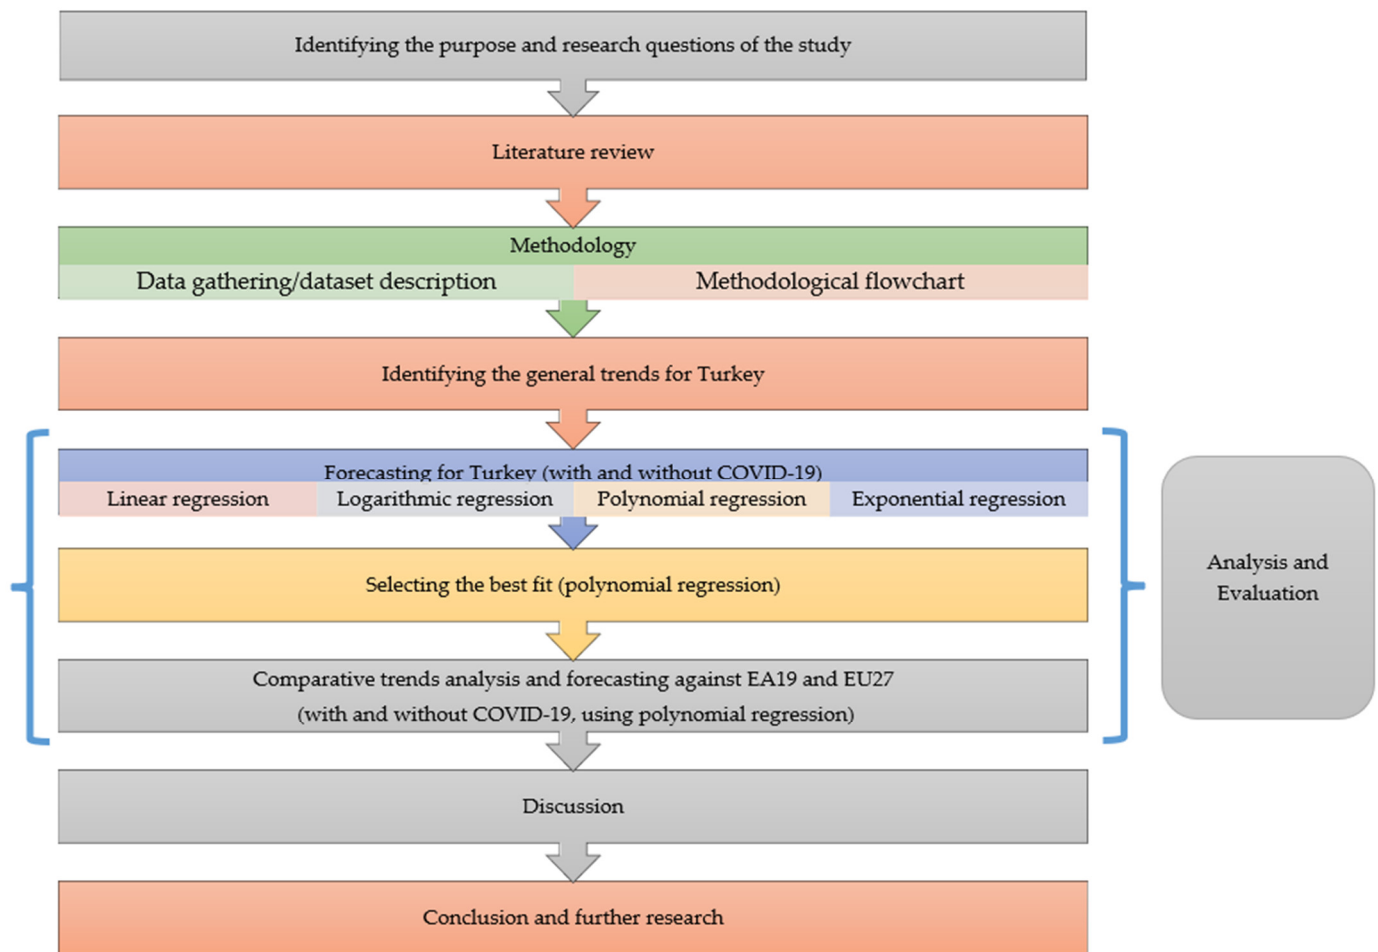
Identifying the purpose and research questions of the study

Literature review

Methodology

Data gathering/dataset description

Methodological flowchart

Identifying the general trends for Turkey

Forecasting for Turkey (with and without COVID-19)

Linear regression

Logarithmic regression

Polynomial regression

Exponential regression

Selecting the best fit (polynomial regression)

Comparative trends analysis and forecasting against EA19 and EU27 (with and without COVID-19, using polynomial regression)

Analysis and Evaluation

Discussion

Conclusion and further research